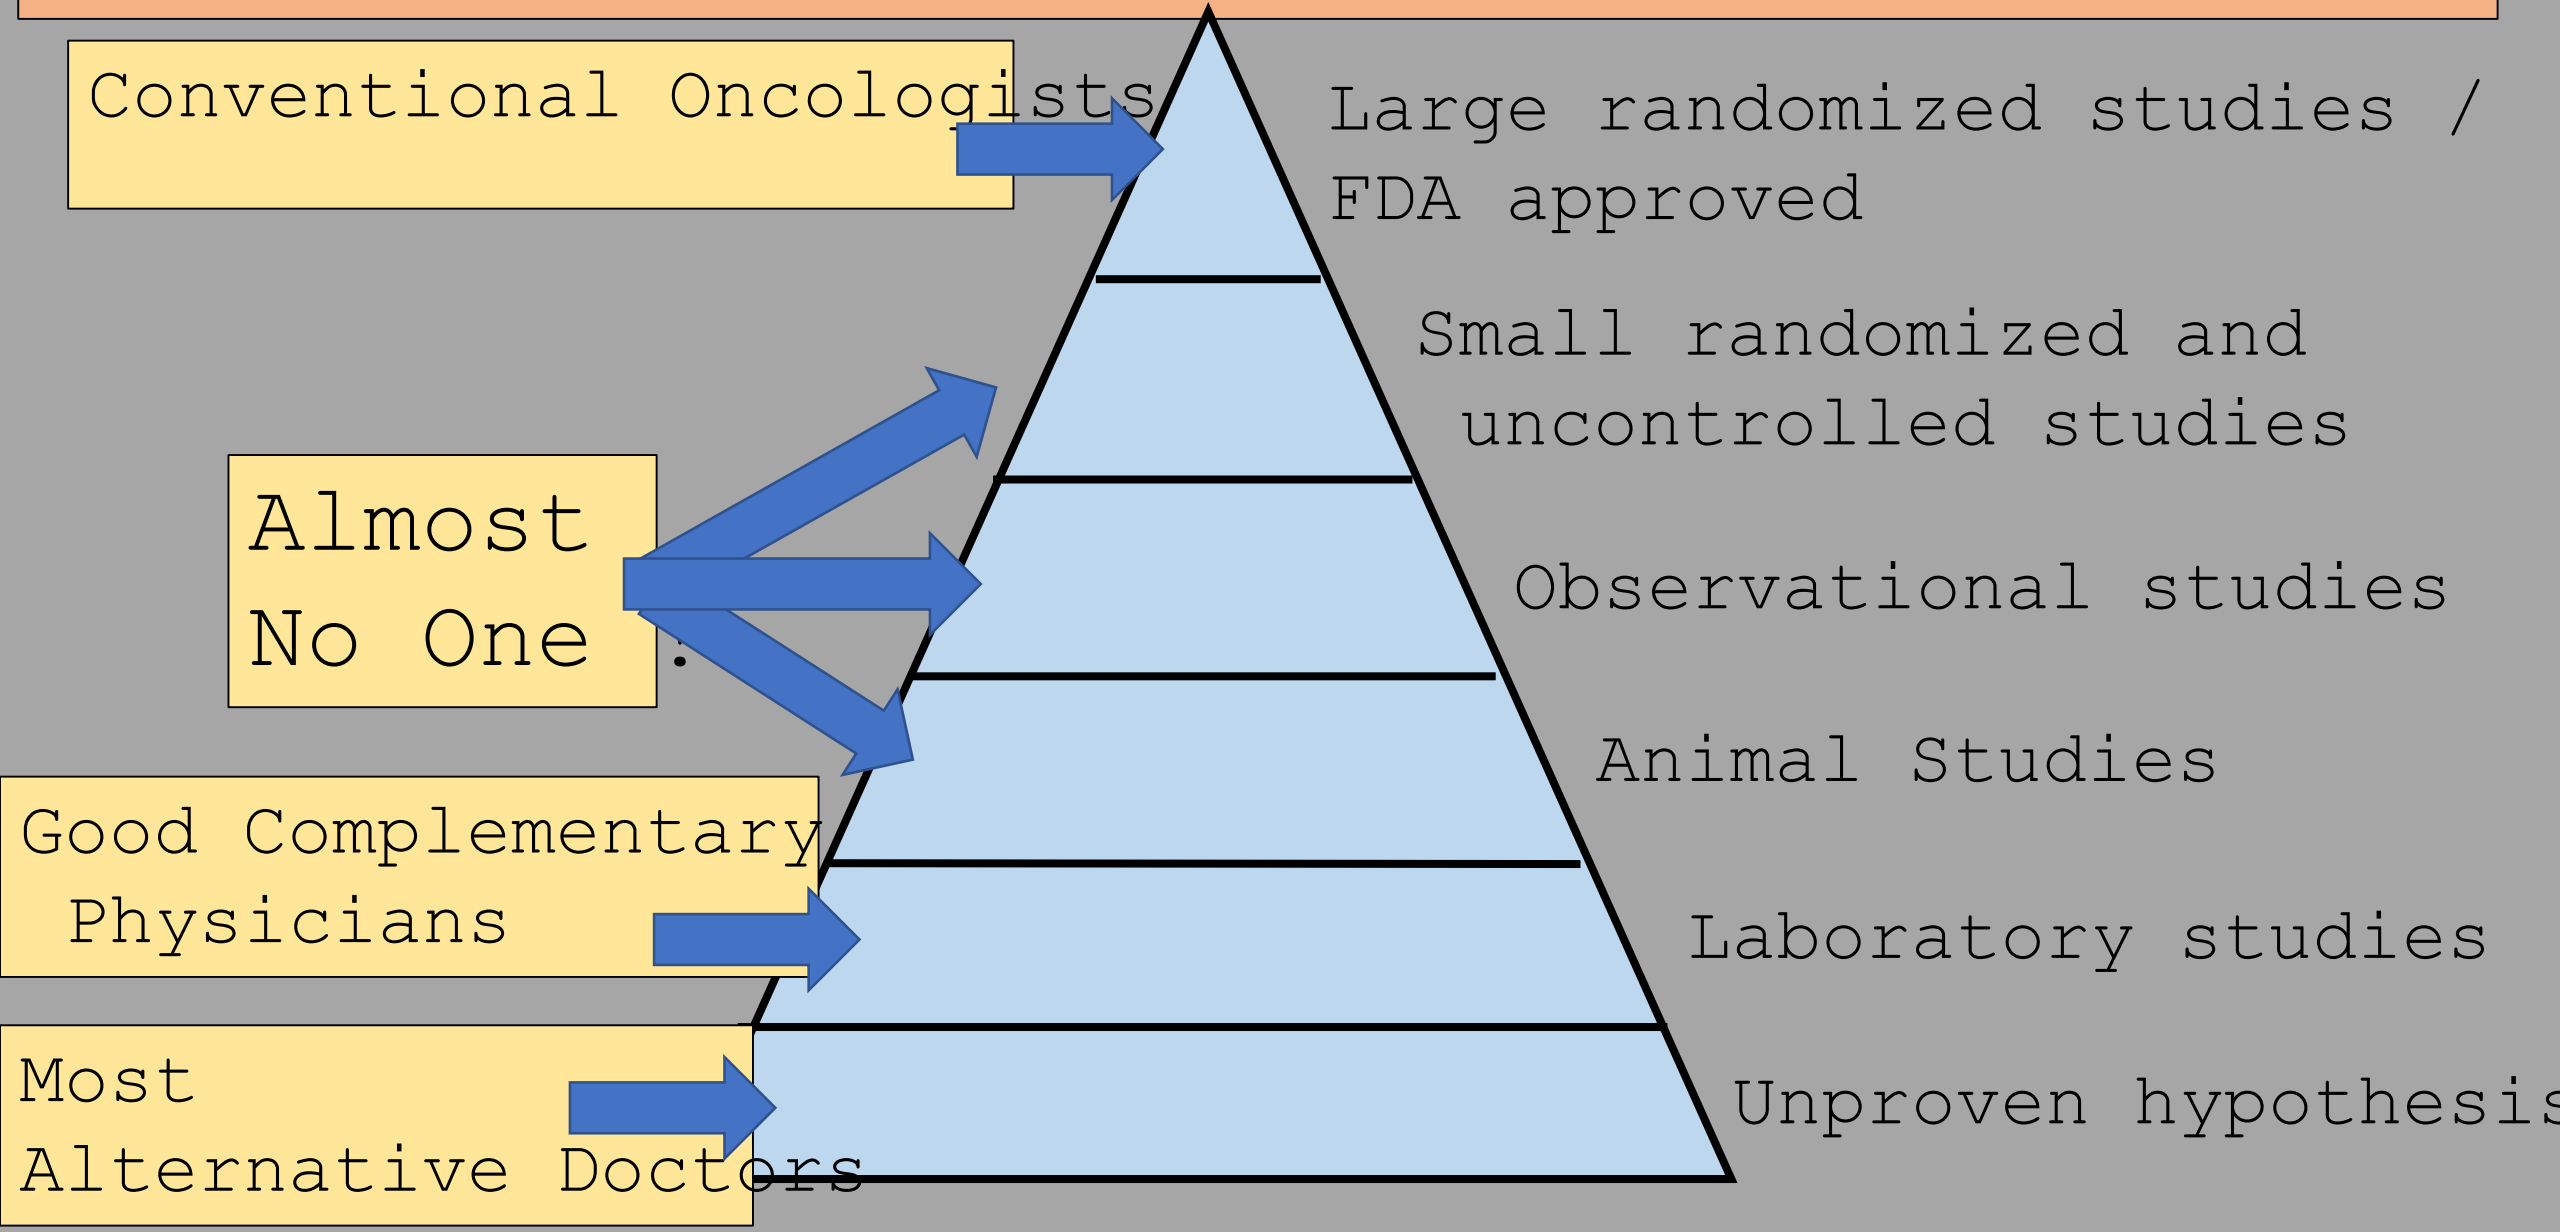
Conventional Oncologists

Large randomized studies / FDA approved

Small randomized and uncontrolled studies

Almost No One

Observational studies

Animal Studies

Good Complementary Physicians

Laboratory studies

Most Alternative Doctors

Unproven hypothesis